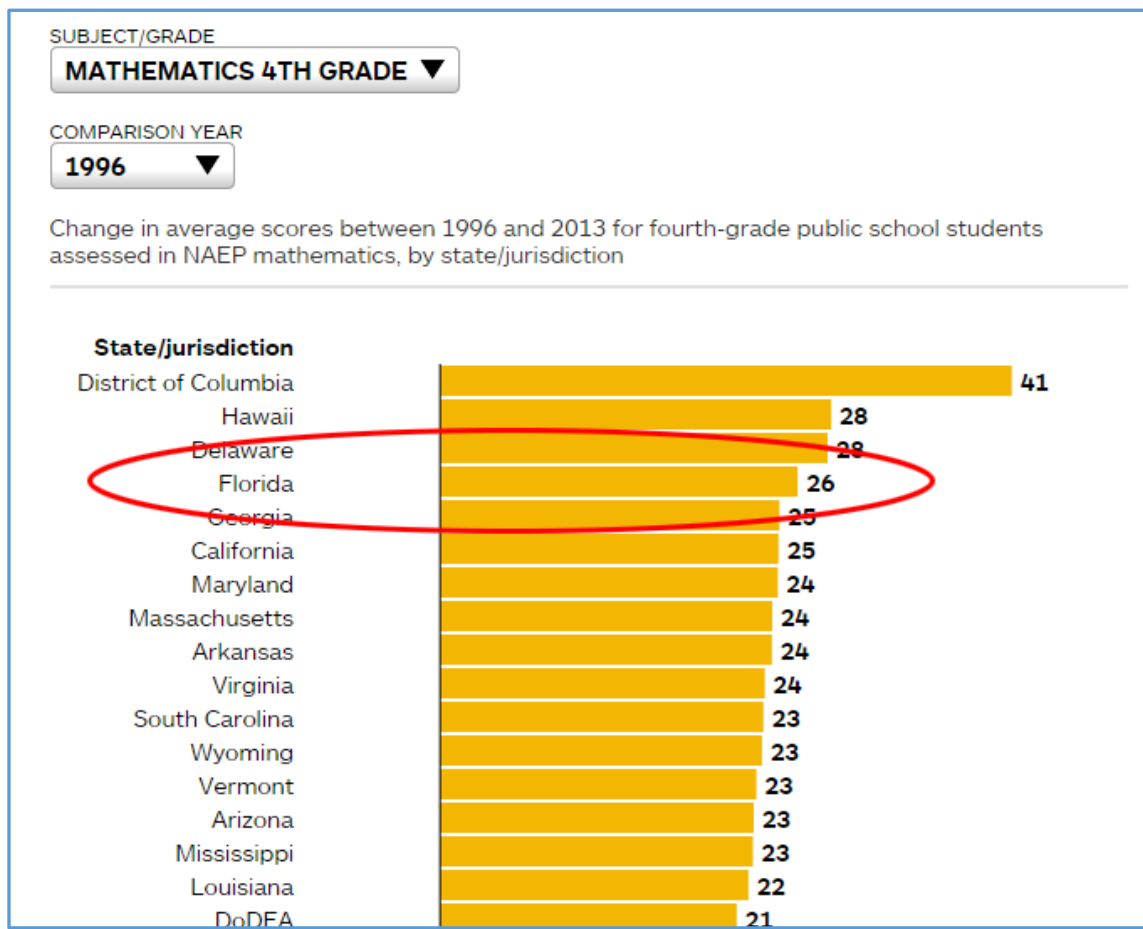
SUBJECT/GRADE
MATHEMATICS 4TH GRADE ▼

COMPARISON YEAR
1996 ▼

Change in average scores between 1996 and 2013 for fourth-grade public school students assessed in NAEP mathematics, by state/jurisdiction

| State/jurisdiction | |
|---|---|
| District of Columbia | 41 |
| Hawaii | 28 |
| Delaware | 28 |
| Florida | 26 |
| Georgia | 25 |
| California | 25 |
| Maryland | 24 |
| Massachusetts | 24 |
| Arkansas | 24 |
| Virginia | 24 |
| South Carolina | 23 |
| Wyoming | 23 |
| Vermont | 23 |
| Arizona | 23 |
| Mississippi | 23 |
| Louisiana | 22 |
| DoDEA | 21 |